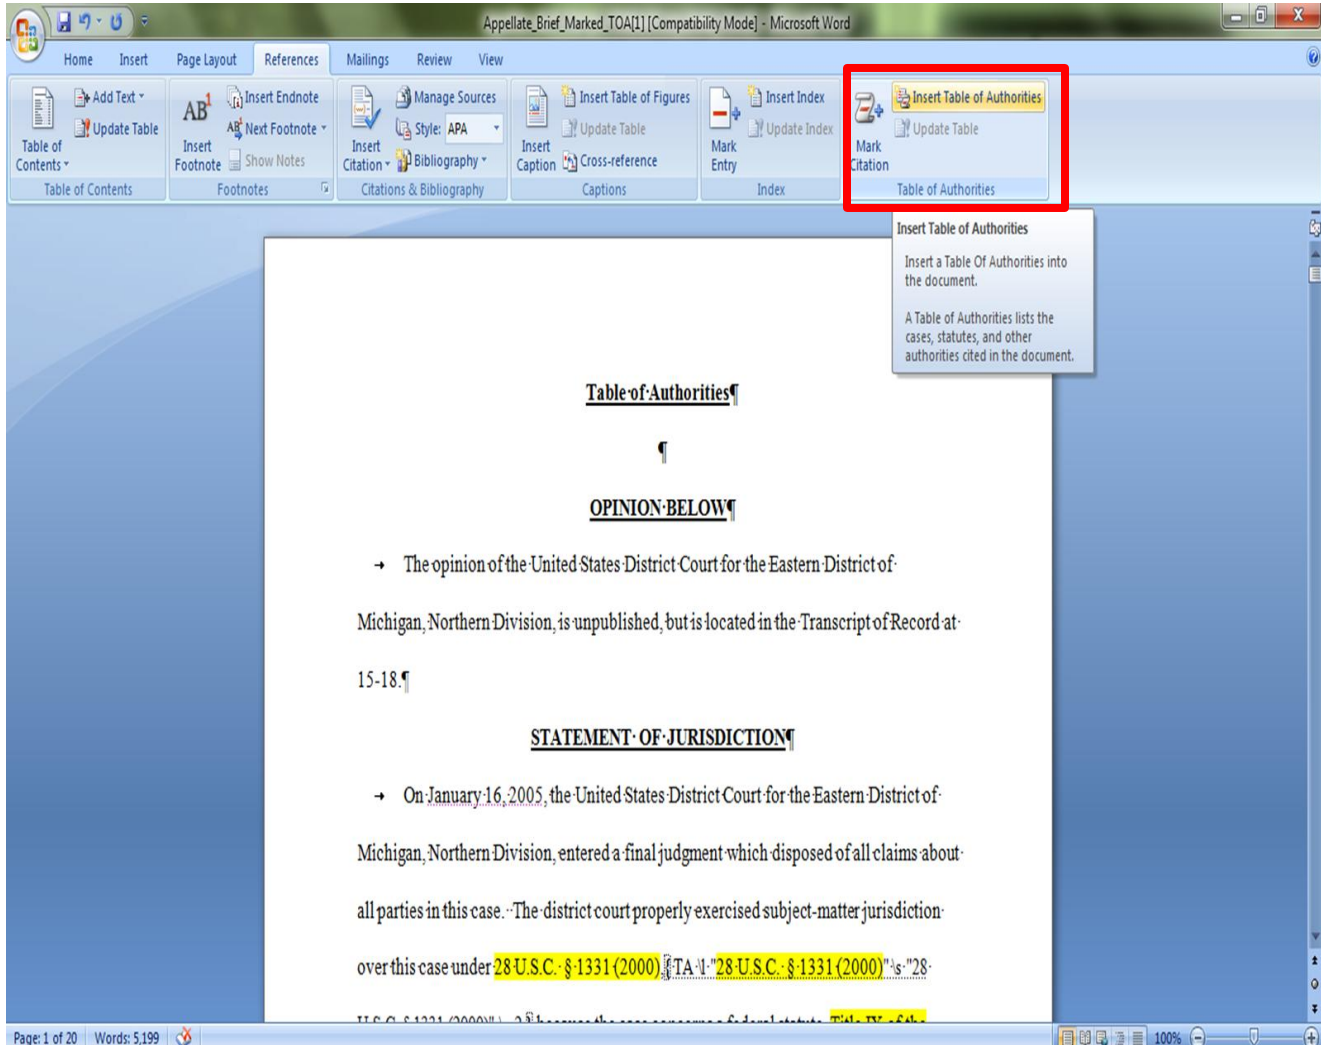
Appellate_Brief_Marked_TOA[1] [Compatibility Mode] - Microsoft Word

Home Insert Page Layout References Mailings Review View

Table of Contents
Add Text
Update Table
Table of Contents

AB¹ Insert Footnote
Insert Endnote
Next Footnote
Show Notes
Footnotes

Insert Citation
Manage Sources
Style: APA
Bibliography
Citations & Bibliography

Insert Caption
Insert Table of Figures
Update Table
Cross-reference
Captions

Mark Entry
Insert Index
Update Index
Index

Mark Citation
Insert Table of Authorities
Update Table
Table of Authorities

Insert Table of Authorities

Insert a Table Of Authorities into the document.

A Table of Authorities lists the cases, statutes, and other authorities cited in the document.

Table·of·Authorities¶

¶

OPINION·BELOW¶

→ The·opinion·of·the·United·States·District·Court·for·the·Eastern·District·of·Michigan,·Northern·Division,·is·unpublished,·but·is·located·in·the·Transcript·of·Record·at·15-18.¶

STATEMENT·OF·JURISDICTION¶

→ On·January·16,·2005,·the·United·States·District·Court·for·the·Eastern·District·of·Michigan,·Northern·Division,·entered·a·final·judgment·which·disposed·of·all·claims·about·all·parties·in·this·case.··The·district·court·properly·exercised·subject-matter·jurisdiction·over·this·case·under·28·U.S.C.·§·1331·(2000).{·TA·\l·"28·U.S.C.·§·1331·(2000)"·\s·"28·

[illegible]

Page: 1 of 20 Words: 5,199 100%